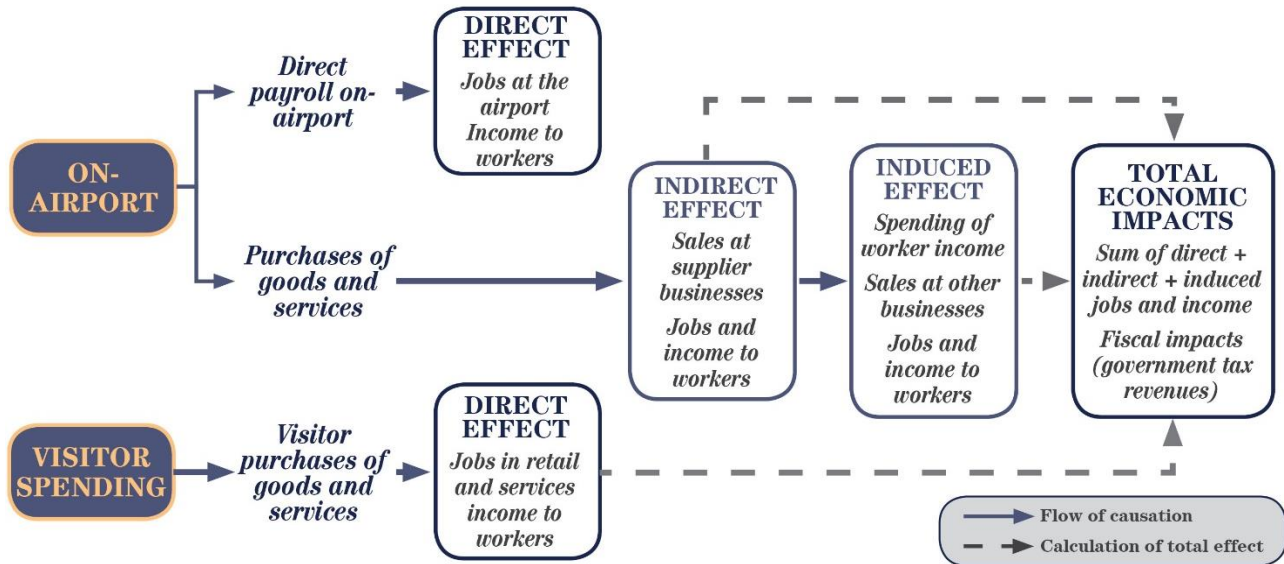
ON-AIRPORT

Direct payroll on-airport

DIRECT EFFECT
Jobs at the airport
Income to workers

Purchases of goods and services

INDIRECT EFFECT
Sales at supplier businesses
Jobs and income to workers

INDUCED EFFECT
Spending of worker income
Sales at other businesses
Jobs and income to workers

TOTAL ECONOMIC IMPACTS
Sum of direct + indirect + induced jobs and income
Fiscal impacts (government tax revenues)

VISITOR SPENDING

Visitor purchases of goods and services

DIRECT EFFECT
Jobs in retail and services income to workers

Flow of causation
Calculation of total effect